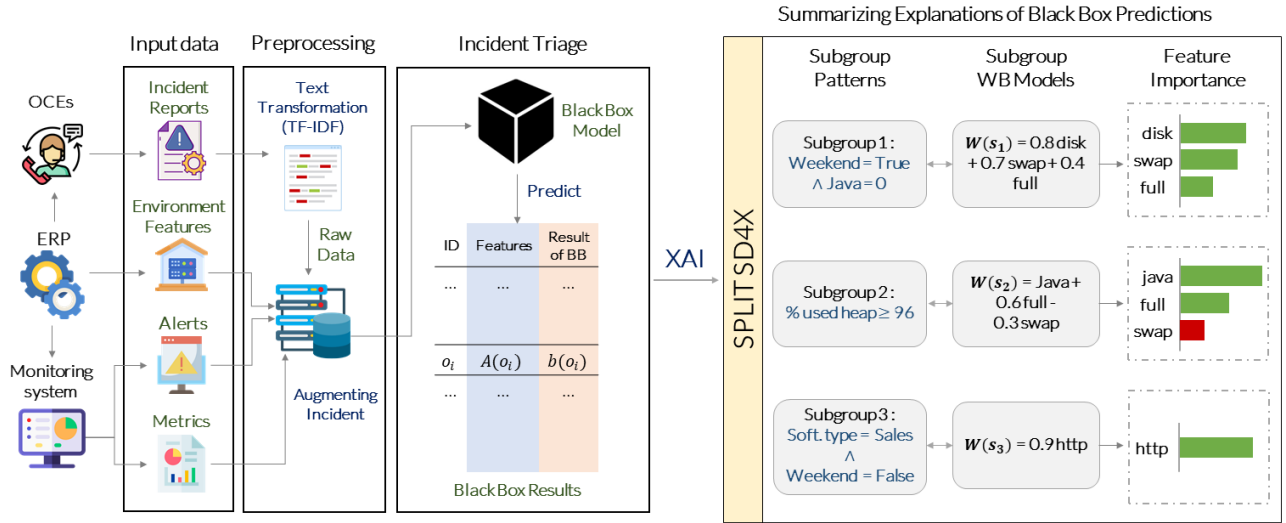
OCEs

ERP

Monitoring system

Input data

Incident Reports

Environment Features

Alerts

Metrics

Preprocessing

Text Transformation (TF-IDF)

Raw Data

Augmenting Incident

Incident Triage

BlackBox Model

Predict

| ID | Features | Result of BB |
|---|---|---|
| ... | ... | ... |
| $o_i$ | $A(o_i)$ | $b(o_i)$ |
| ... | ... | ... |

BlackBox Results

XAI

Summarizing Explanations of Black Box Predictions

SPLITSD4X

Subgroup Patterns

Subgroup WB Models

Feature Importance

Subgroup 1 : Weekend = True ∧ Java = 0

$\boldsymbol{W(s_1)}$ = 0.8 disk + 0.7 swap + 0.4 full

disk
swap
full

Subgroup 2 : % used heap ≥ 96

$\boldsymbol{W(s_2)}$ = Java + 0.6 full - 0.3 swap

java
full
swap

Subgroup 3 : Soft. type = Sales ∧ Weekend = False

$\boldsymbol{W(s_3)}$ = 0.9 http

http